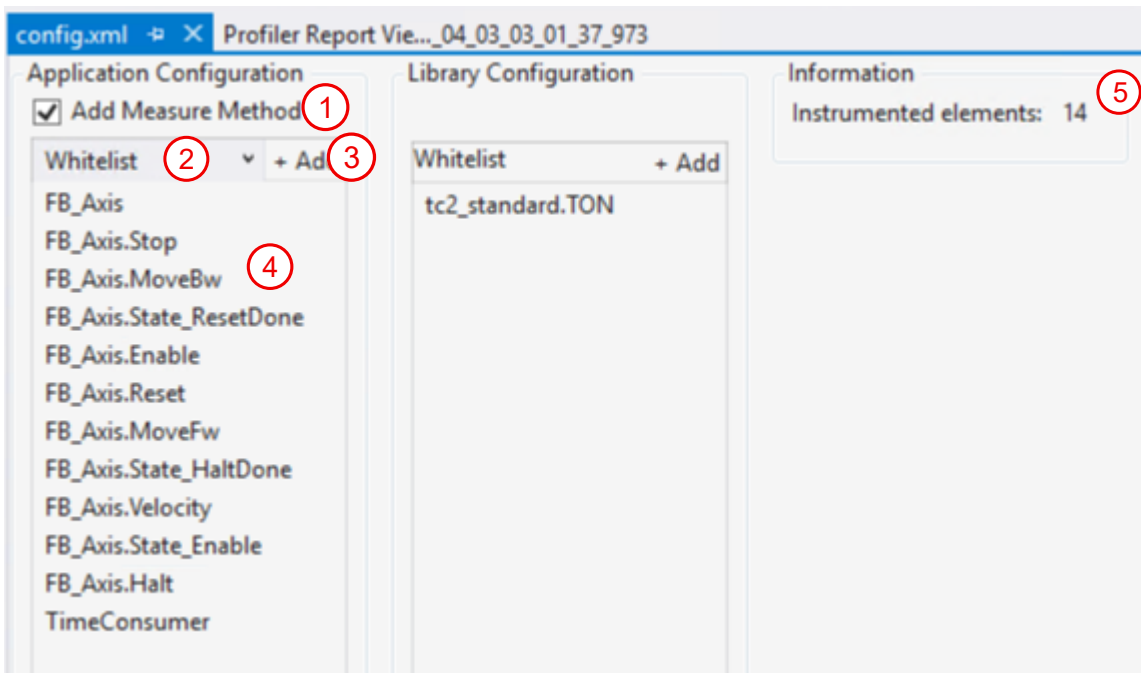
config.xml ⊕ ✕ Profiler Report Vie..._04_03_03_01_37_973

Application Configuration

☑ Add Measure Method 1

Whitelist 2 + Add 3

FB_Axis
FB_Axis.Stop
FB_Axis.MoveBw
FB_Axis.State_ResetDone
FB_Axis.Enable
FB_Axis.Reset
FB_Axis.MoveFw
FB_Axis.State_HaltDone
FB_Axis.Velocity
FB_Axis.State_Enable
FB_Axis.Halt
TimeConsumer

4

Library Configuration

Whitelist + Add

tc2_standard.TON

Information

Instrumented elements: 14

5